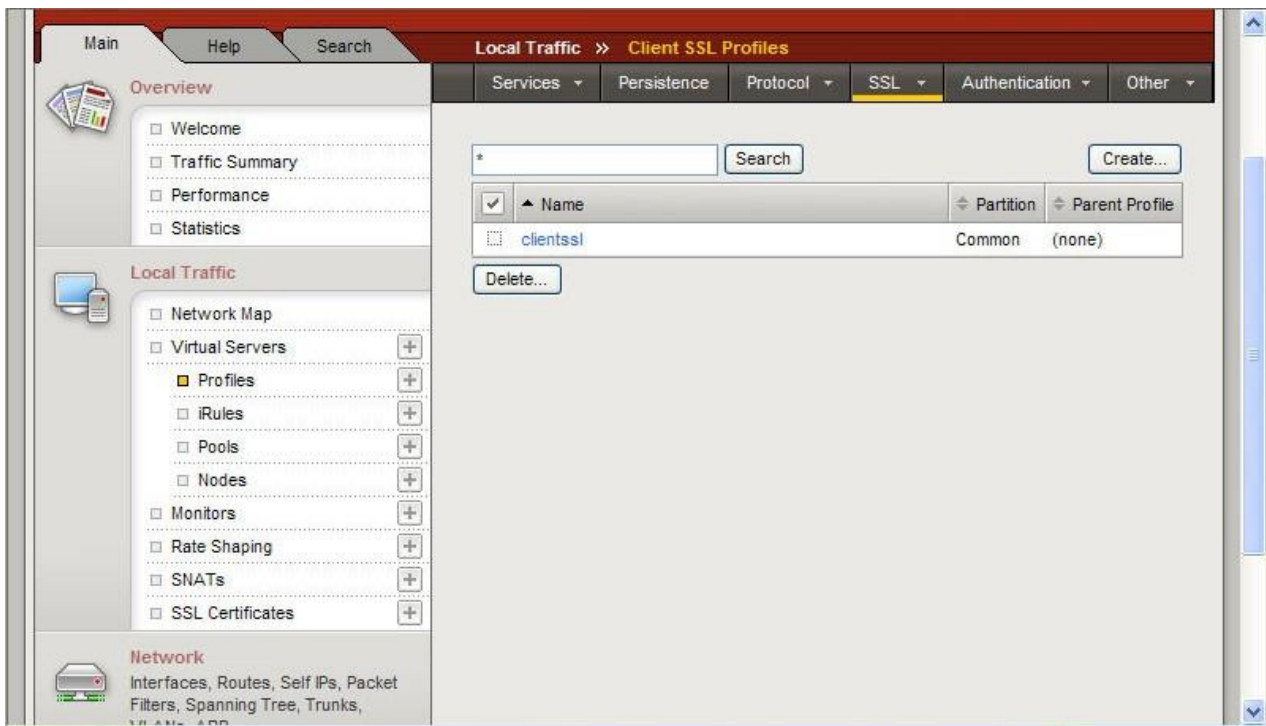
Main Help Search

Local Traffic » Client SSL Profiles

Services Persistence Protocol SSL Authentication Other

Overview

Welcome
Traffic Summary
Performance
Statistics

Local Traffic

Network Map
Virtual Servers
Profiles
iRules
Pools
Nodes
Monitors
Rate Shaping
SNATs
SSL Certificates

Network

Interfaces, Routes, Self IPs, Packet Filters, Spanning Tree, Trunks, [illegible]

*

Search

Create...

| | Name | Partition | Parent Profile |
|---|---|---|---|
| | clientssl | Common | (none) |

Delete...